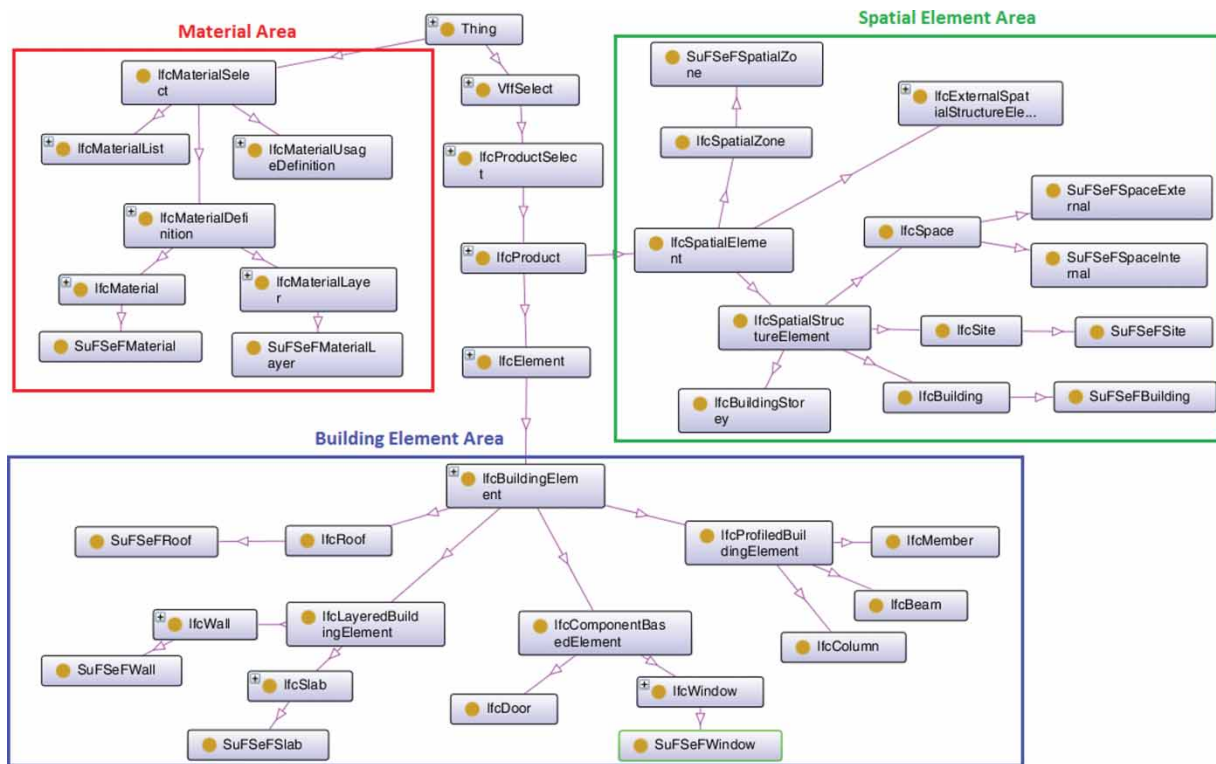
Material Area

Thing

Spatial Element Area

IfcMaterialSelect

VffSelect

SuFSeFSpatialZone

IfcExternalSpatialStructureEle...

IfcMaterialList

IfcMaterialUsageDefinition

IfcProductSelect

IfcSpatialZone

SuFSeFSpaceExternal

IfcMaterialDefinition

IfcSpace

IfcSpatialElement

IfcProduct

SuFSeFSpaceInternal

IfcMaterial

IfcMaterialLayer

IfcSpatialStructureElement

IfcSite

SuFSeFSite

SuFSeFMaterial

SuFSeFMaterialLayer

IfcElement

IfcBuildingStorey

IfcBuilding

SuFSeFBuilding

Building Element Area

IfcBuildingElement

SuFSeFRoof

IfcRoof

IfcProfiledBuildingElement

IfcMember

IfcBeam

IfcWall

IfcLayeredBuildingElement

IfcComponentBasedElement

IfcColumn

SuFSeFWall

IfcSlab

IfcWindow

IfcDoor

SuFSeFSlab

SuFSeFWindow